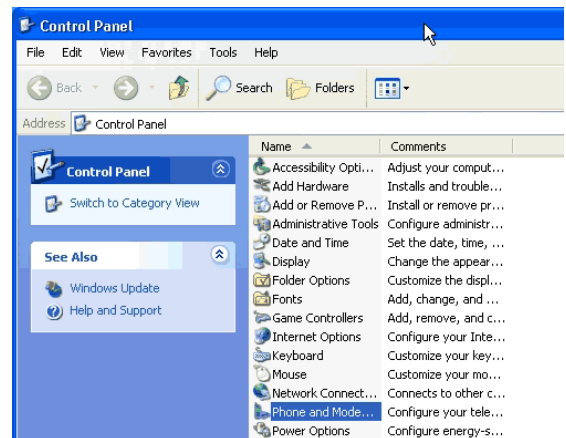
Control Panel

File Edit View Favorites Tools Help

Back Search Folders

Address Control Panel

Control Panel

Switch to Category View

See Also

Windows Update

Help and Support

| Name | Comments |
|---|---|
| Accessibility Opti... | Adjust your comput... |
| Add Hardware | Installs and trouble... |
| Add or Remove P... | Install or remove pr... |
| Administrative Tools | Configure administr... |
| Date and Time | Set the date, time, ... |
| Display | Change the appear... |
| Folder Options | Customize the displ... |
| Fonts | Add, change, and ... |
| Game Controllers | Add, remove, and c... |
| Internet Options | Configure your Inte... |
| Keyboard | Customize your key... |
| Mouse | Customize your mo... |
| Network Connect... | Connects to other c... |
| Phone and Mode... | Configure your tele... |
| Power Options | Configure energy-s... |